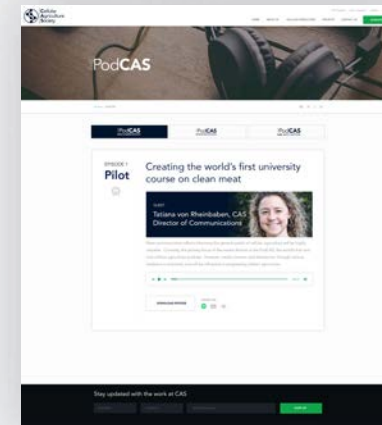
Cellular Agriculture Society

PodCAS

PodCAS

PodCAS

PodCAS

EPISODE 1
Pilot

Creating the world's first university course on clean meat

GUEST
Tatiana von Rheinbaben, CAS Director of Communications

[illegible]

DOWNLOAD EPISODE

Stay updated with the work at CAS

SIGN UP